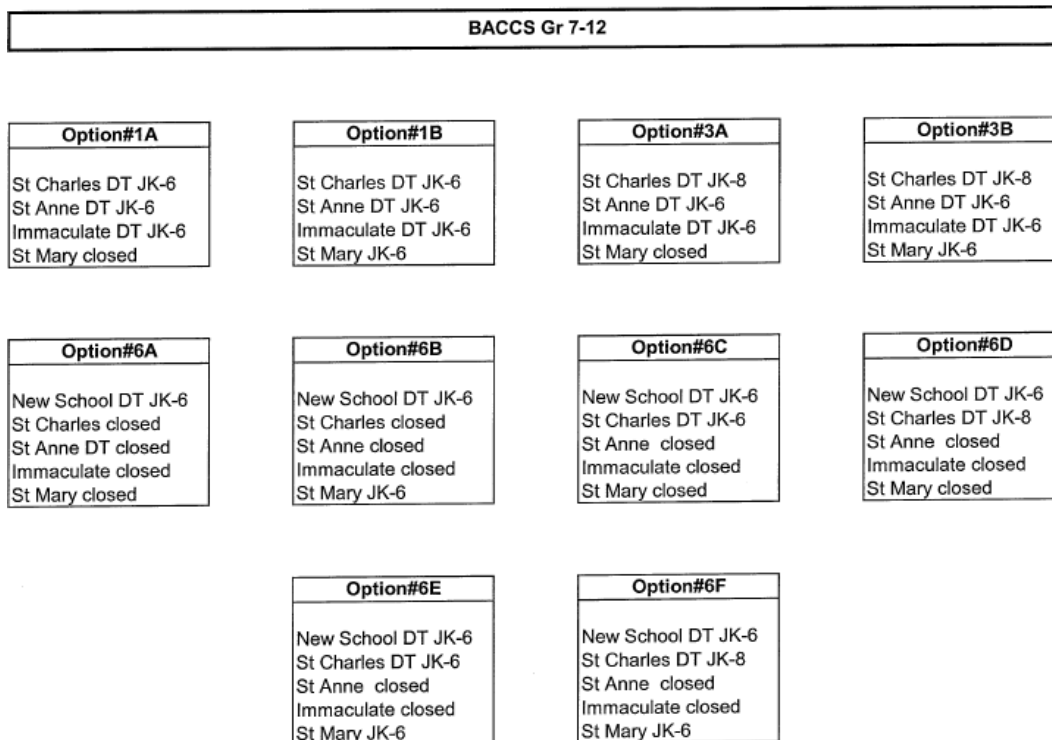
BACCS Gr 7-12

Option#1A

St Charles DT JK-6
St Anne DT JK-6
Immaculate DT JK-6
St Mary closed

Option#1B

St Charles DT JK-6
St Anne DT JK-6
Immaculate DT JK-6
St Mary JK-6

Option#3A

St Charles DT JK-8
St Anne DT JK-6
Immaculate DT JK-6
St Mary closed

Option#3B

St Charles DT JK-8
St Anne DT JK-6
Immaculate DT JK-6
St Mary JK-6

Option#6A

New School DT JK-6
St Charles closed
St Anne DT closed
Immaculate closed
St Mary closed

Option#6B

New School DT JK-6
St Charles closed
St Anne closed
Immaculate closed
St Mary JK-6

Option#6C

New School DT JK-6
St Charles DT JK-6
St Anne closed
Immaculate closed
St Mary closed

Option#6D

New School DT JK-6
St Charles DT JK-8
St Anne closed
Immaculate closed
St Mary closed

Option#6E

New School DT JK-6
St Charles DT JK-6
St Anne closed
Immaculate closed
St Mary JK-6

Option#6F

New School DT JK-6
St Charles DT JK-8
St Anne closed
Immaculate closed
St Mary JK-6